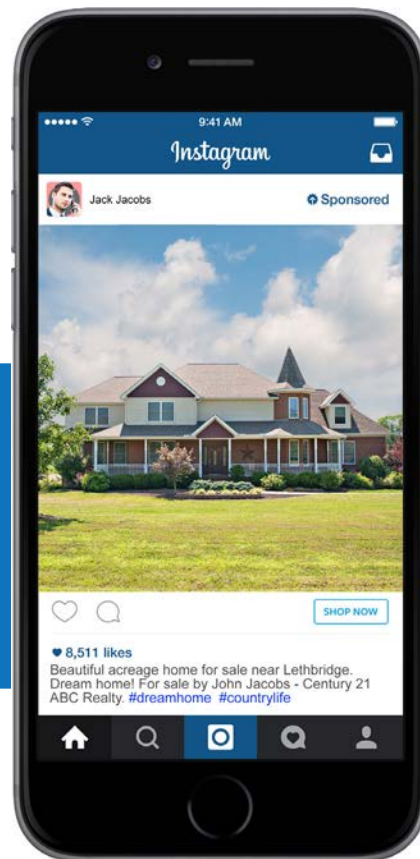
9:41 AM

Instagram

Jack Jacobs

Sponsored

SHOP NOW

8,511 likes

Beautiful acreage home for sale near Lethbridge. Dream home! For sale by John Jacobs - Century 21 ABC Realty. #dreamhome #countrylife